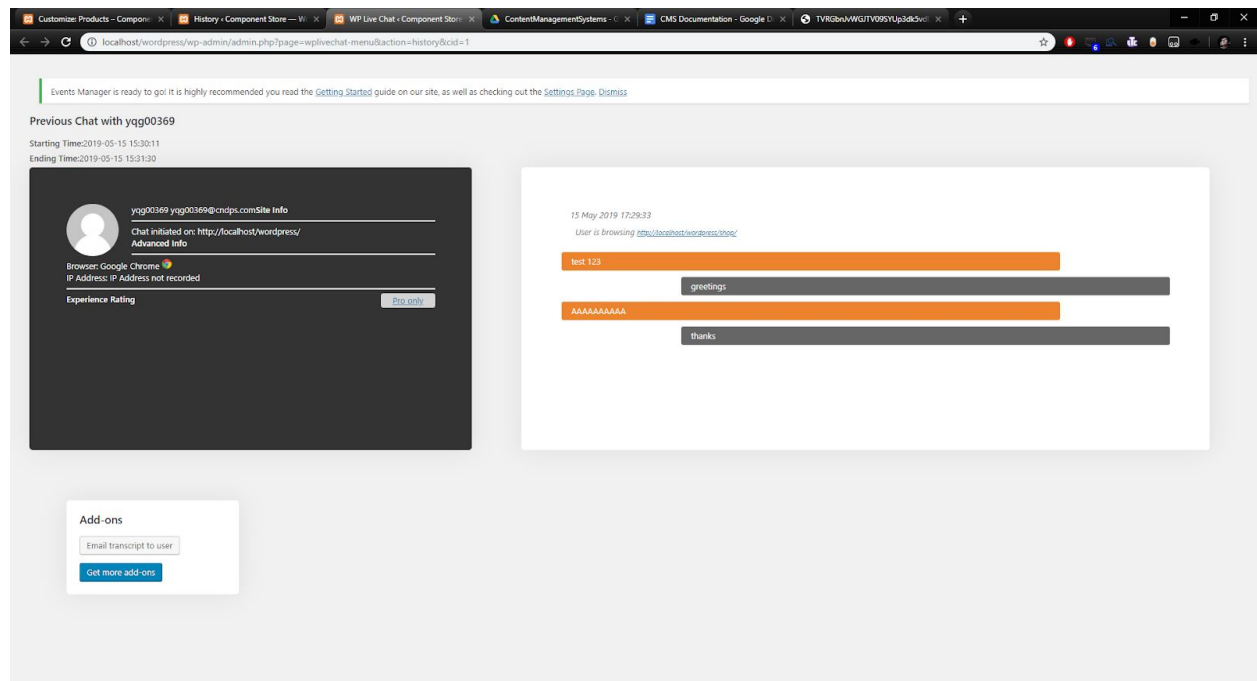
Customize: Products – Compon ×
History ‹ Component Store — W ×
WP Live Chat ‹ Component Store ×
ContentManagementSystems - ×
CMS Documentation - Google D ×
TVRGbnJvWGJTV09SYUp3dk5vd ×

localhost/wordpress/wp-admin/admin.php?page=wplivechat-menu&action=history&cid=1

Events Manager is ready to go! It is highly recommended you read the Getting Started guide on our site, as well as checking out the Settings Page. Dismiss

Previous Chat with yqg00369

Starting Time:2019-05-15 15:30:11
Ending Time:2019-05-15 15:31:30

yqg00369 yqg00369@cndps.com Site Info
Chat initiated on: http://localhost/wordpress/
Advanced Info
Browser: Google Chrome
IP Address: IP Address not recorded
Experience Rating
Pro only

15 May 2019 17:29:33
User is browsing http://localhost/wordpress/shop/
test 123
greetings
AAAAAAAAAA
thanks

Add-ons
Email transcript to user
Get more add-ons